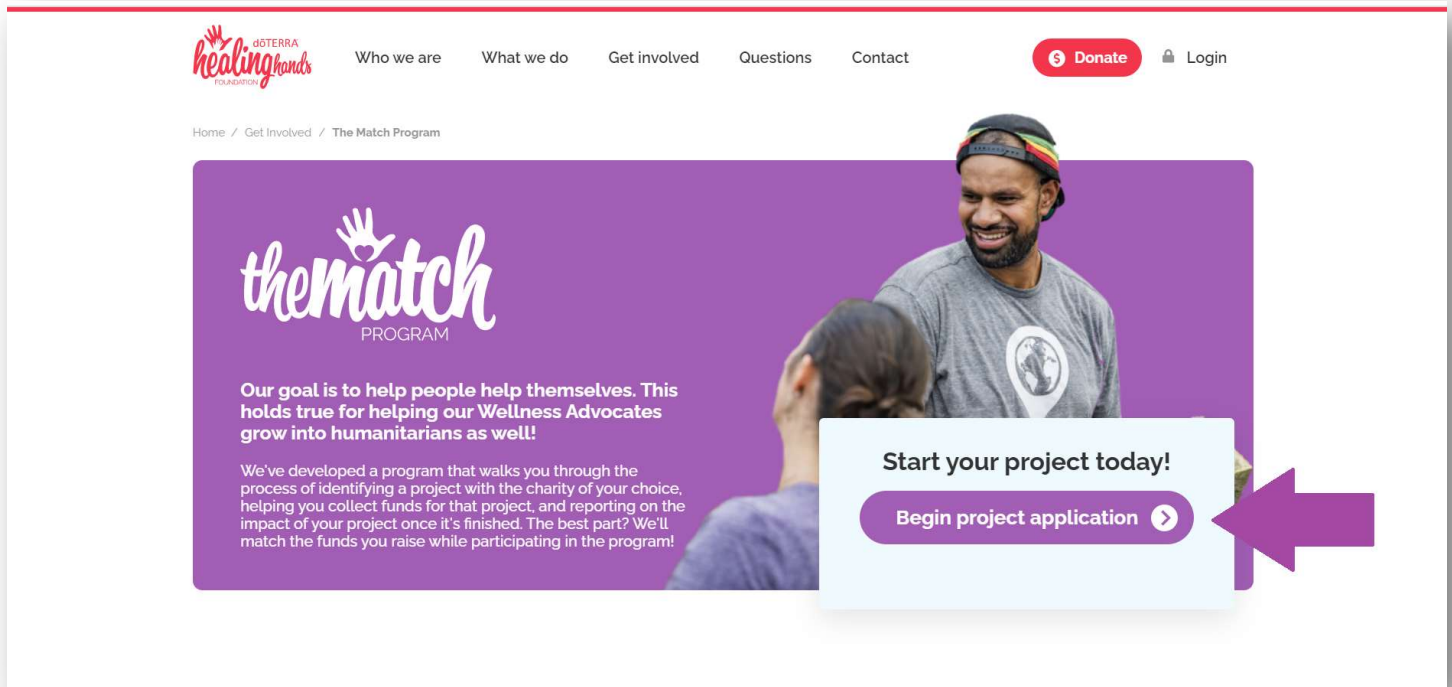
dōTERRA healing hands FOUNDATION

Who we are What we do Get involved Questions Contact

Donate Login

Home / Get Involved / The Match Program

the match PROGRAM

Our goal is to help people help themselves. This holds true for helping our Wellness Advocates grow into humanitarians as well!

We've developed a program that walks you through the process of identifying a project with the charity of your choice, helping you collect funds for that project, and reporting on the impact of your project once it's finished. The best part? We'll match the funds you raise while participating in the program!

Start your project today!

Begin project application